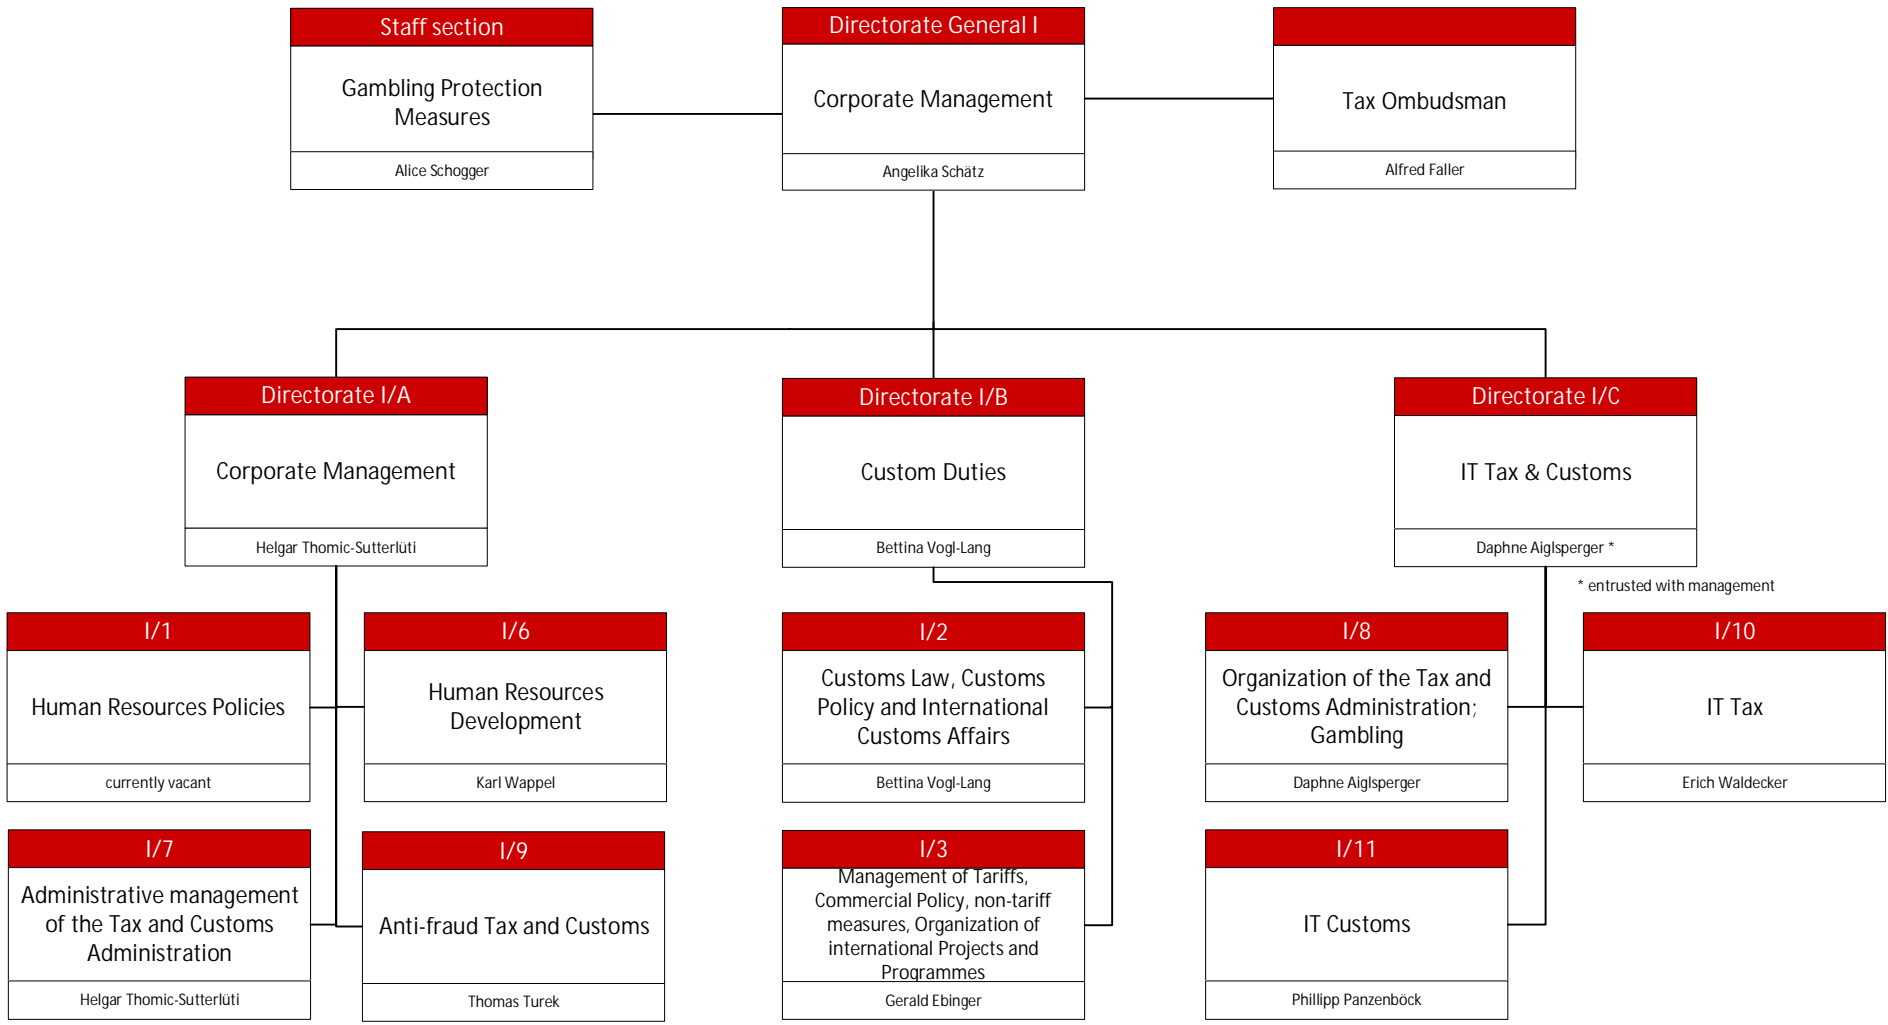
Staff section
Gambling Protection Measures
Alice Schogger

Directorate General I
Corporate Management
Angelika Schätz

Tax Ombudsman
Alfred Faller

Directorate I/A
Corporate Management
Helgar Thomic-Sutterlüti

Directorate I/B
Custom Duties
Bettina Vogl-Lang

Directorate I/C
IT Tax & Customs
Daphne Aiglsperger *

* entrusted with management

I/1
Human Resources Policies
currently vacant

I/6
Human Resources Development
Karl Wappel

I/2
Customs Law, Customs Policy and International Customs Affairs
Bettina Vogl-Lang

I/8
Organization of the Tax and Customs Administration; Gambling
Daphne Aiglsperger

I/10
IT Tax
Erich Waldecker

I/7
Administrative management of the Tax and Customs Administration
Helgar Thomic-Sutterlüti

I/9
Anti-fraud Tax and Customs
Thomas Turek

I/3
Management of Tariffs, Commercial Policy, non-tariff measures, Organization of international Projects and Programmes
Gerald Ebinger

I/11
IT Customs
Phillipp Panzenböck